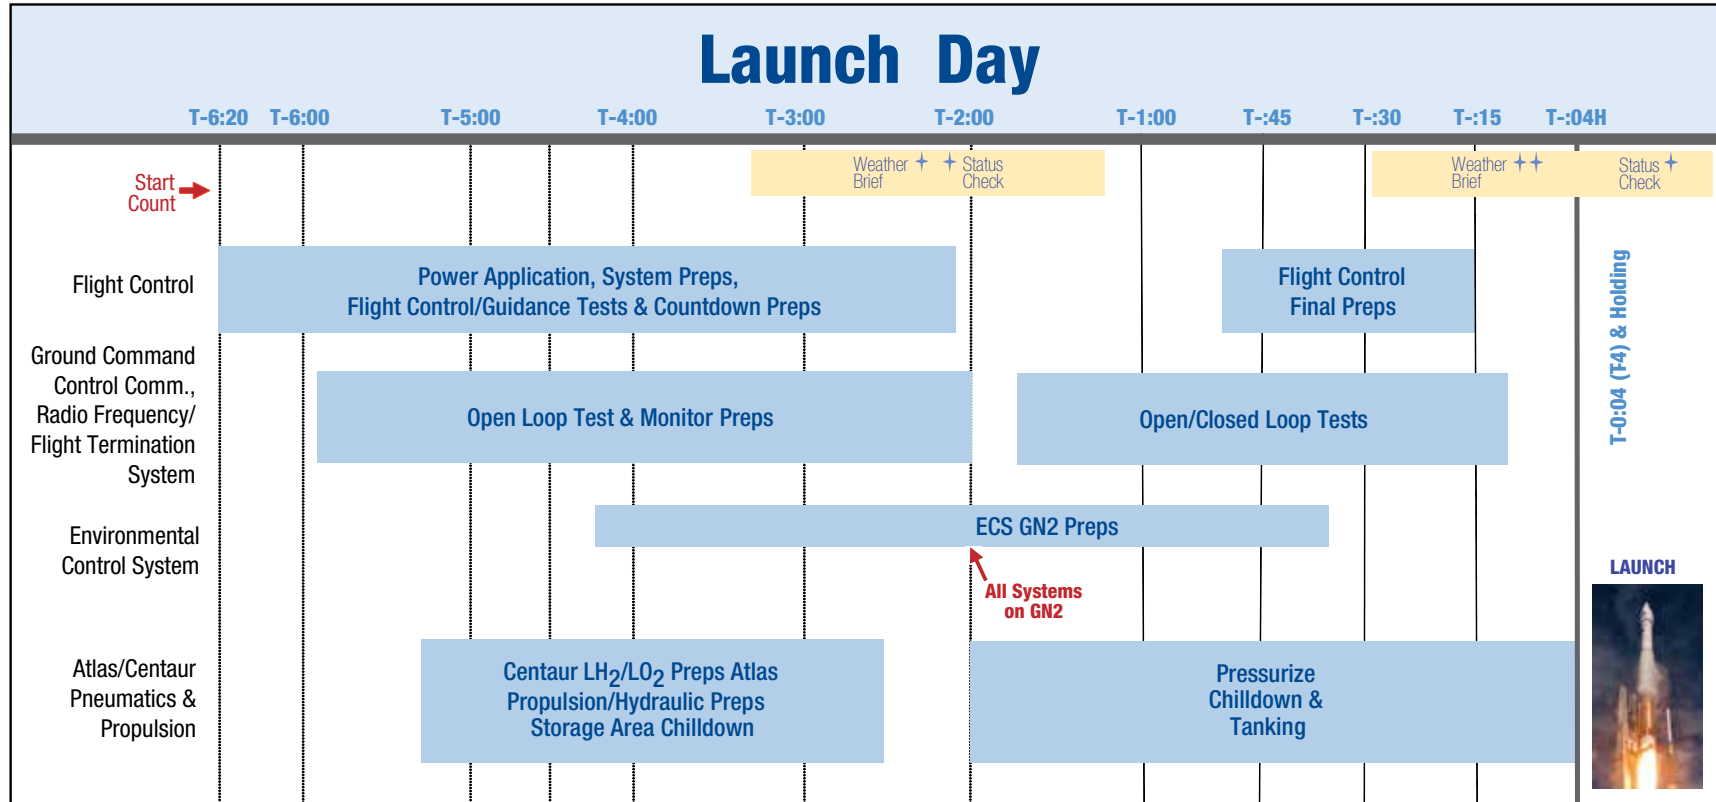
Launch Day

T-6:20 T-6:00 T-5:00 T-4:00 T-3:00 T-2:00 T-1:00 T-:45 T-:30 T-:15 T-:04H

Weather Brief

Status Check

Weather Brief

Status Check

Start Count

Flight Control

Power Application, System Preps, Flight Control/Guidance Tests & Countdown Preps

Flight Control Final Preps

T-0:04 (T4) & Holding

Ground Command Control Comm., Radio Frequency/ Flight Termination System

Open Loop Test & Monitor Preps

Open/Closed Loop Tests

Environmental Control System

ECS GN2 Preps

All Systems on GN2

LAUNCH

Atlas/Centaur Pneumatics & Propulsion

Centaur $LH_2/LO_2$ Preps Atlas Propulsion/Hydraulic Preps Storage Area Chilldown

Pressurize Chilldown & Tanking